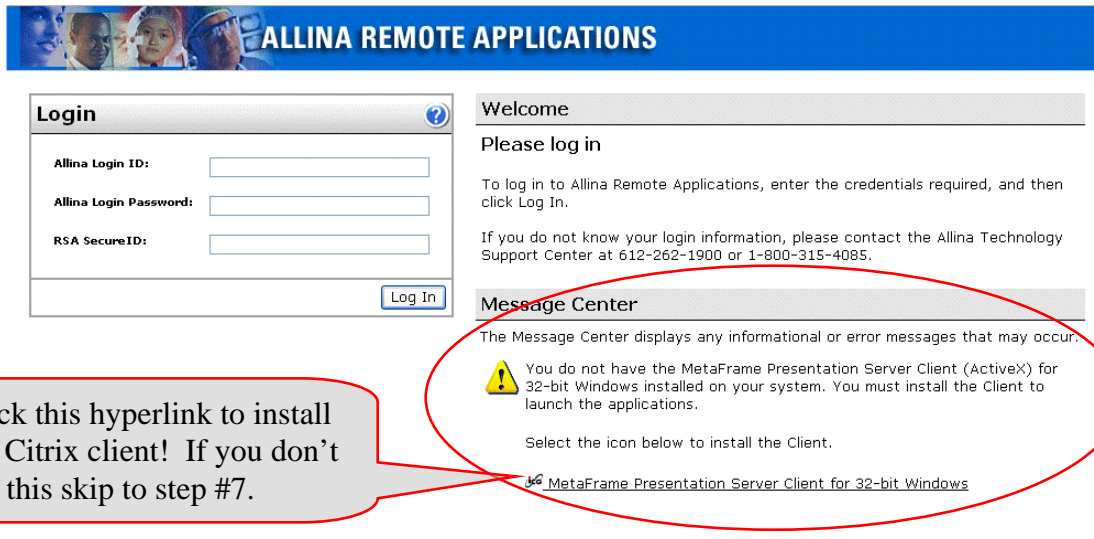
ALLINA REMOTE APPLICATIONS

Login

Allina Login ID:

Allina Login Password:

RSA SecureID:

Log In

Welcome

Please log in

To log in to Allina Remote Applications, enter the credentials required, and then click Log In.

If you do not know your login information, please contact the Allina Technology Support Center at 612-262-1900 or 1-800-315-4085.

Message Center

The Message Center displays any informational or error messages that may occur.

You do not have the MetaFrame Presentation Server Client (ActiveX) for 32-bit Windows installed on your system. You must install the Client to launch the applications.

Select the icon below to install the Client.

MetaFrame Presentation Server Client for 32-bit Windows

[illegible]ck this hyperlink to install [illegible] Citrix client! If you don't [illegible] this skip to step #7.